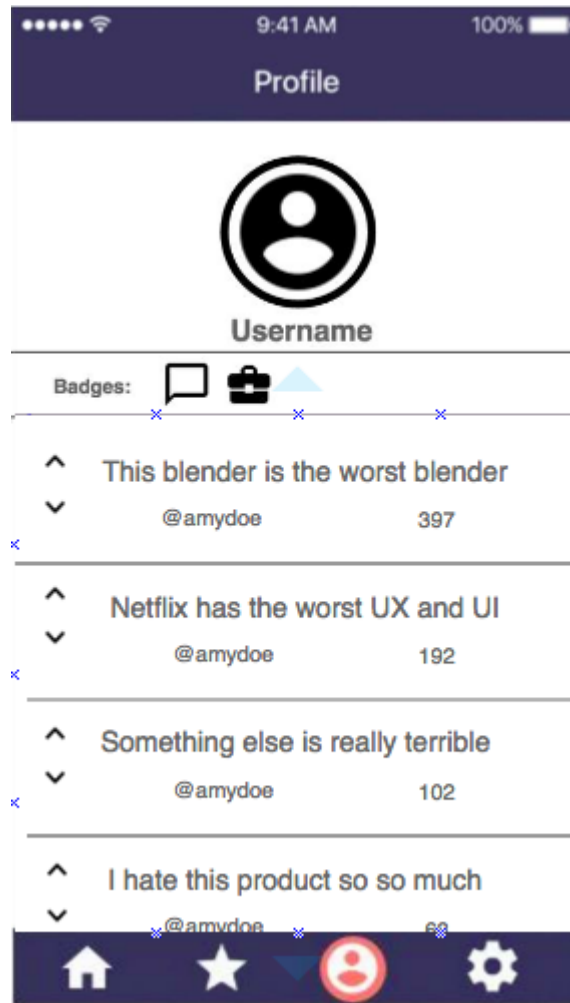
9:41 AM

100%

Profile

Username

Badges:

This blender is the worst blender

@amydoe 397

Netflix has the worst UX and UI

@amydoe 192

Something else is really terrible

@amydoe 102

I hate this product so so much

@amydoe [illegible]